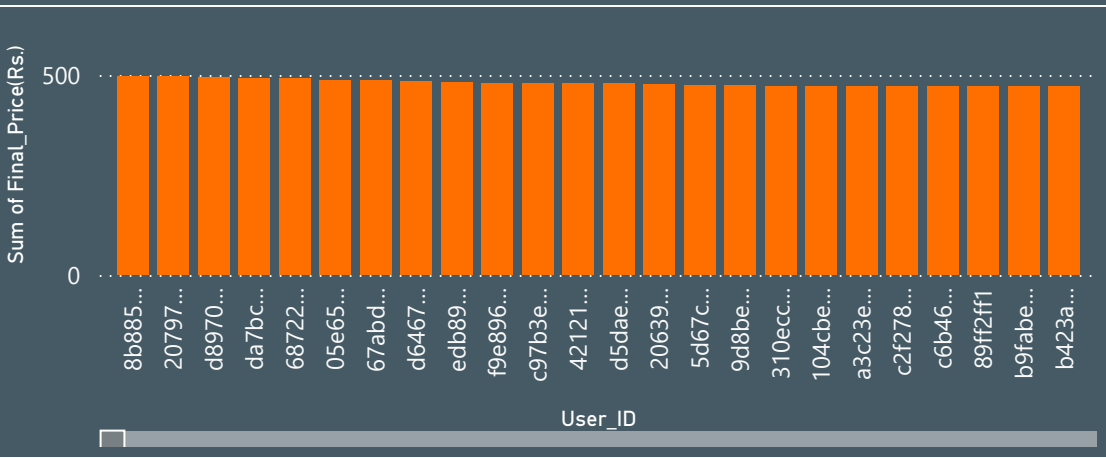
Sum of Final_Price(Rs.)

500

0

8b885...
20797...
d8970...
da7bc...
68722...
05e65...
67abd...
d6467...
edb89...
f9e896...
c97b3e...
42121...
d5dae...
20639...
5d67c...
9d8be...
310ecc...
104cbe...
a3c23e...
c2f278...
c6b46...
89f2ff1
b9fabe...
b423a...

User_ID